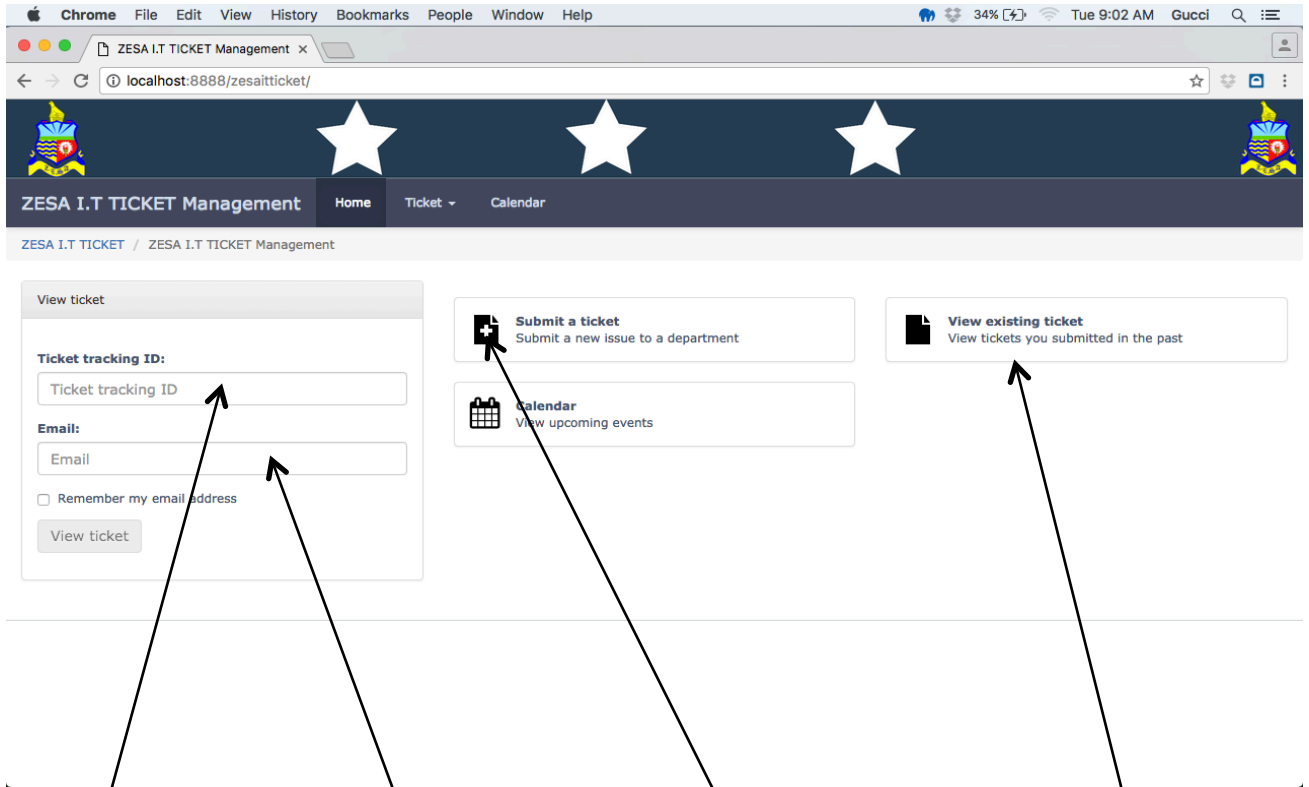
Chrome File Edit View History Bookmarks People Window Help

34% Tue 9:02 AM Gucci

ZESA I.T TICKET Management ×

localhost:8888/zesaitticket/

ZESA I.T TICKET Management Home Ticket Calendar

ZESA I.T TICKET / ZESA I.T TICKET Management

View ticket

Ticket tracking ID:

Ticket tracking ID

Email:

Email

Remember my email address

View ticket

Submit a ticket
Submit a new issue to a department

Calendar
View upcoming events

View existing ticket
View tickets you submitted in the past